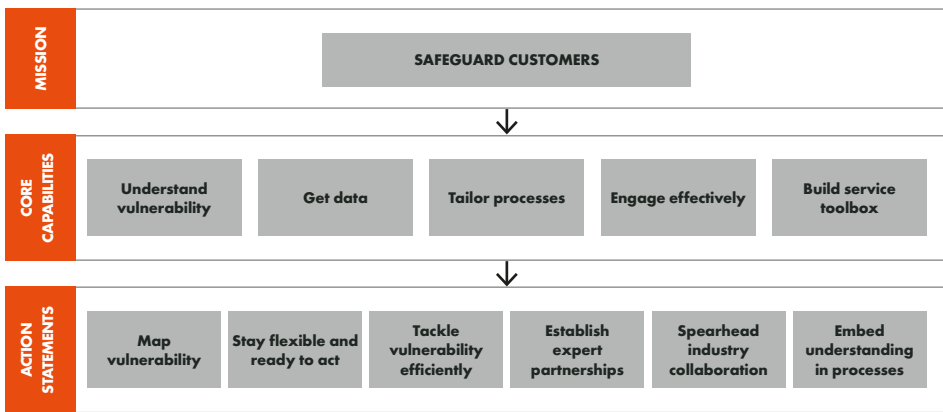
MISSION

SAFEGUARD CUSTOMERS

CORE CAPABILITIES

Understand vulnerability

Get data

Tailor processes

Engage effectively

Build service toolbox

ACTION STATEMENTS

Map vulnerability

Stay flexible and ready to act

Tackle vulnerability efficiently

Establish expert partnerships

Spearhead industry collaboration

Embed understanding in processes